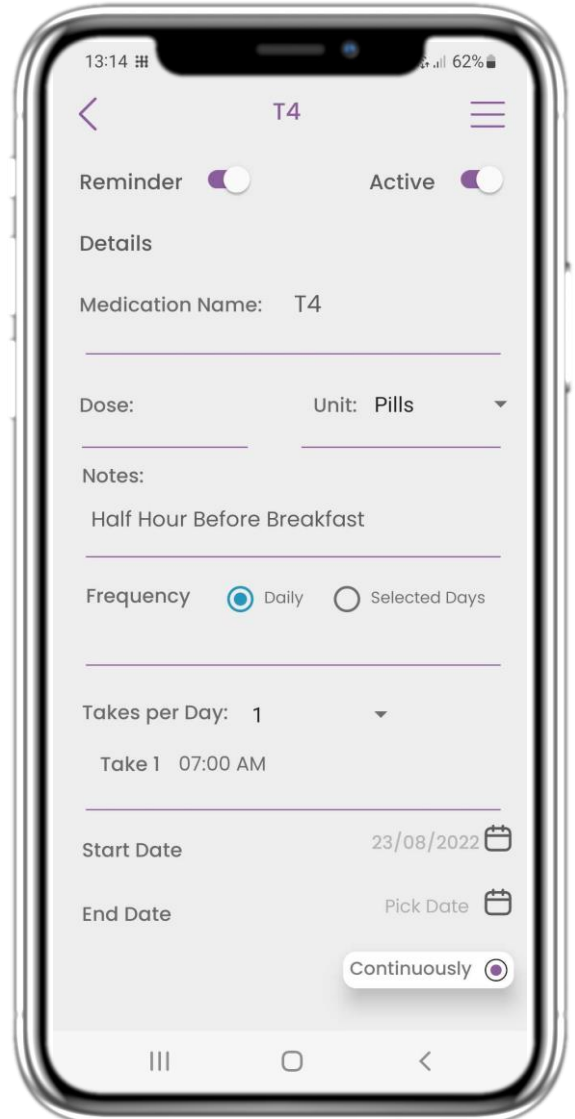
13:14 62%

T4

Reminder

Active

Details

Medication Name: T4

Dose:

Unit: Pills

Notes:

Half Hour Before Breakfast

Frequency Daily Selected Days

Takes per Day: 1

Take 1 07:00 AM

Start Date 23/08/2022

End Date Pick Date

Continuously